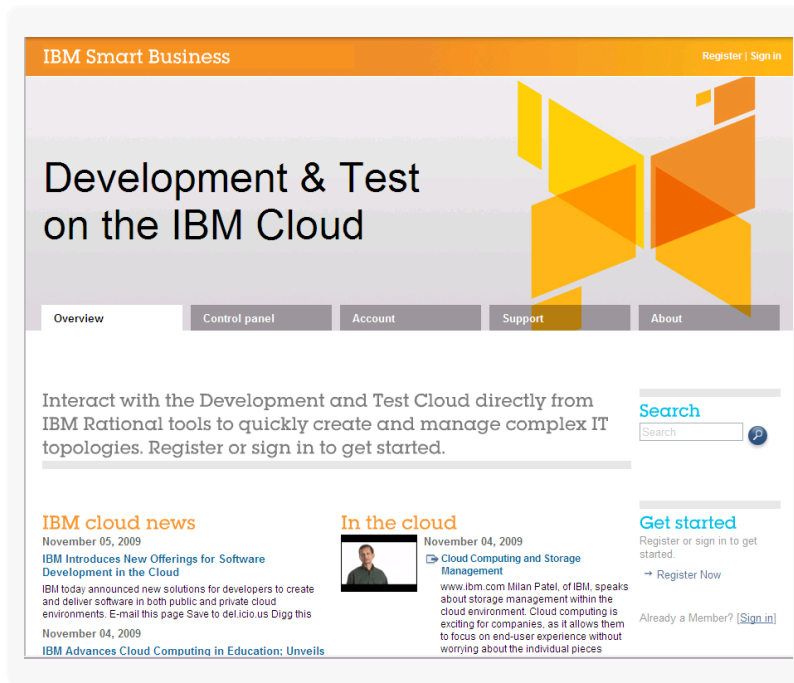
IBM Smart Business

Register | Sign in

Development & Test on the IBM Cloud

Overview | Control panel | Account | Support | About

Interact with the Development and Test Cloud directly from IBM Rational tools to quickly create and manage complex IT topologies. Register or sign in to get started.

Search

Search

IBM cloud news

November 05, 2009

IBM Introduces New Offerings for Software Development in the Cloud

IBM today announced new solutions for developers to create and deliver software in both public and private cloud environments. E-mail this page Save to del.icio.us Digg this

November 04, 2009

IBM Advances Cloud Computing in Education; Unveils

In the cloud

November 04, 2009

Cloud Computing and Storage Management

www.ibm.com Milan Patel, of IBM, speaks about storage management within the cloud environment. Cloud computing is exciting for companies, as it allows them to focus on end-user experience without worrying about the individual pieces

Get started

Register or sign in to get started.

→ Register Now

Already a Member? [Sign in]